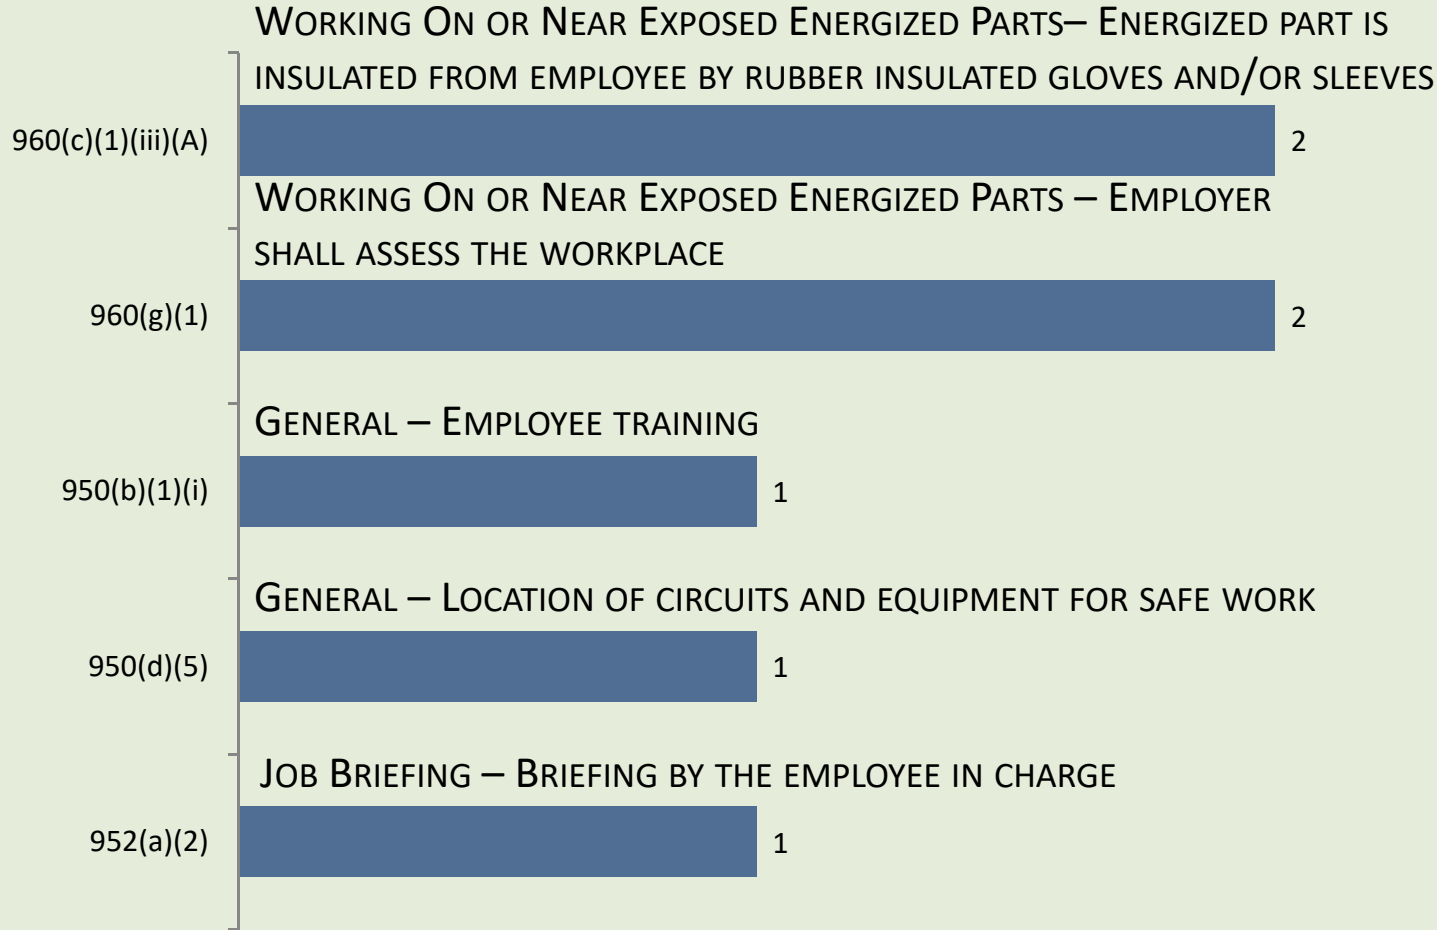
Working On or Near Exposed Energized Parts– Energized part is insulated from employee by rubber insulated gloves and/or sleeves

960(c)(1)(iii)(A)

2

Working On or Near Exposed Energized Parts – Employer shall assess the workplace

960(g)(1)

2

General – Employee training

950(b)(1)(i)

1

General – Location of circuits and equipment for safe work

950(d)(5)

1

Job Briefing – Briefing by the employee in charge

952(a)(2)

1